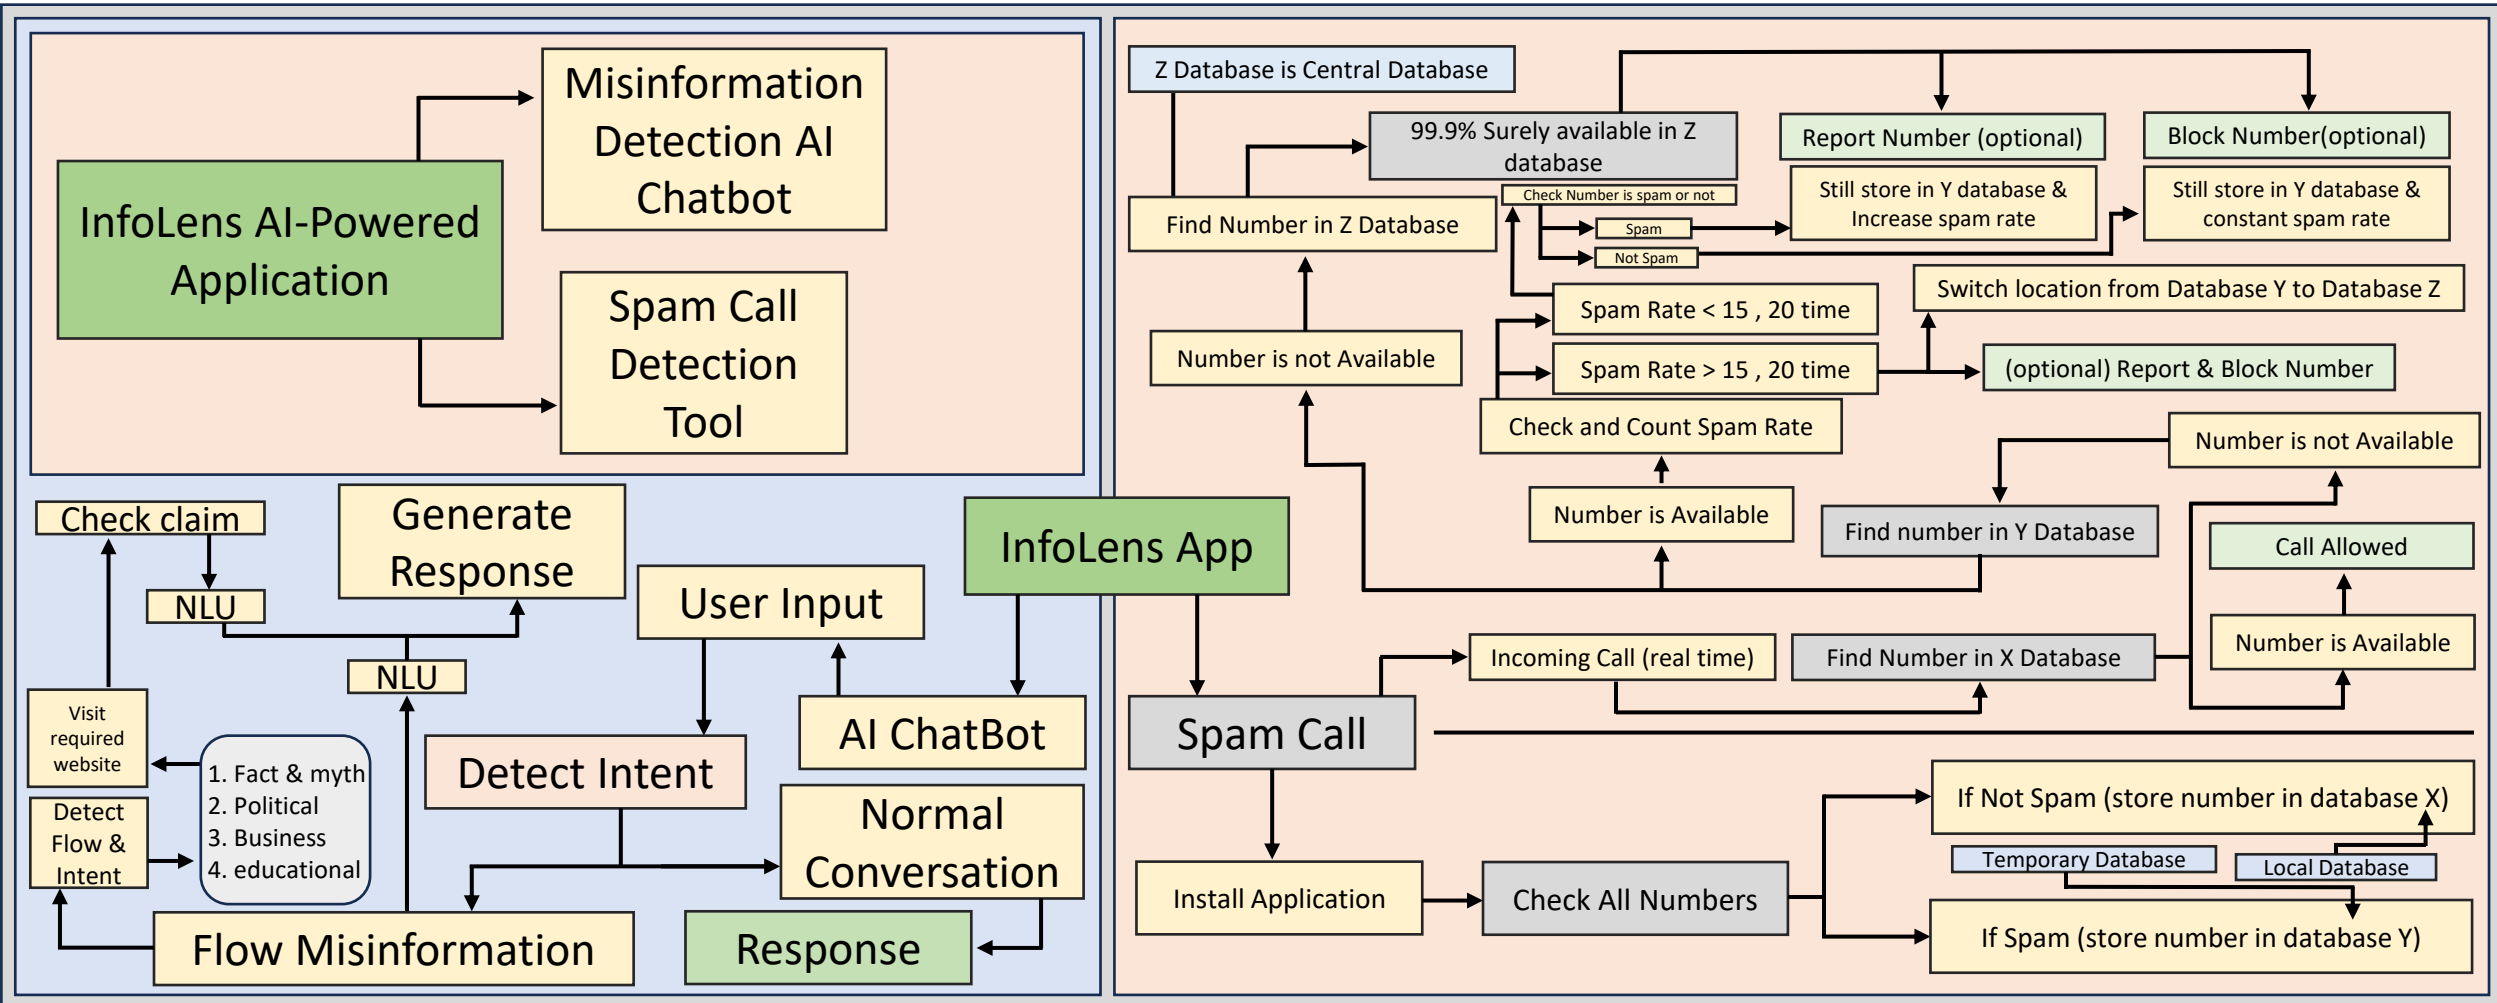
InfoLens AI-Powered Application

Misinformation Detection AI Chatbot

Spam Call Detection Tool

Check claim

NLU

Generate Response

NLU

User Input

InfoLens App

Visit required website

1. Fact & myth
2. Political
3. Business
4. educational

Detect Flow & Intent

Detect Intent

AI ChatBot

Normal Conversation

Flow Misinformation

Response

Z Database is Central Database

99.9% Surely available in Z database

Report Number (optional)

Block Number(optional)

Check Number is spam or not

Still store in Y database & Increase spam rate

Still store in Y database & constant spam rate

Find Number in Z Database

Spam

Not Spam

Spam Rate < 15 , 20 time

Switch location from Database Y to Database Z

Number is not Available

Spam Rate > 15 , 20 time

(optional) Report & Block Number

Check and Count Spam Rate

Number is not Available

Number is Available

Find number in Y Database

Call Allowed

Incoming Call (real time)

Find Number in X Database

Number is Available

Spam Call

If Not Spam (store number in database X)

Temporary Database

Local Database

Install Application

Check All Numbers

If Spam (store number in database Y)